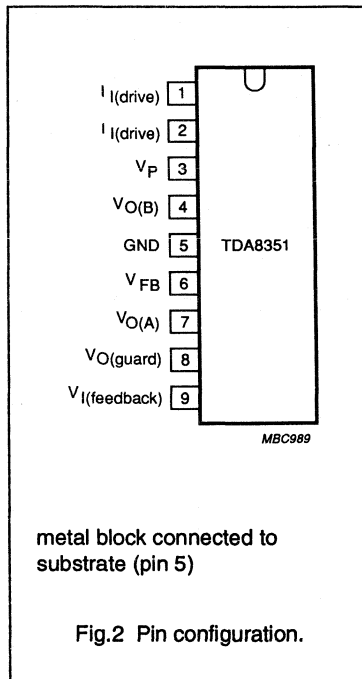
$I_{I(drive)}$ 1
$I_{I(drive)}$ 2
$V_P$ 3
$V_{O(B)}$ 4
GND 5
$V_{FB}$ 6
$V_{O(A)}$ 7
$V_{O(guard)}$ 8
$V_{I(feedback)}$ 9

TDA8351

MBC989

metal block connected to substrate (pin 5)

Fig.2 Pin configuration.